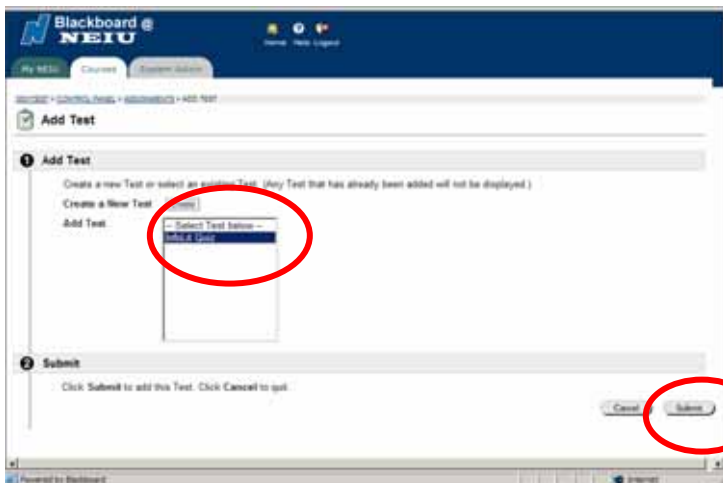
Blackboard @ NEIU

Home Help Logout

My NEIU Courses System Admin

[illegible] > CONTROL PANEL > ASSIGNMENTS > ADD TEST

Add Test

1 Add Test

Create a New Test or select an existing Test. (Any Test that has already been added will not be displayed.)

Create a New Test Create

Add Test

-- Select Test below --
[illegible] Quiz

2 Submit

Click Submit to add this Test. Click Cancel to quit.

Cancel Submit

Powered by Blackboard

Internet